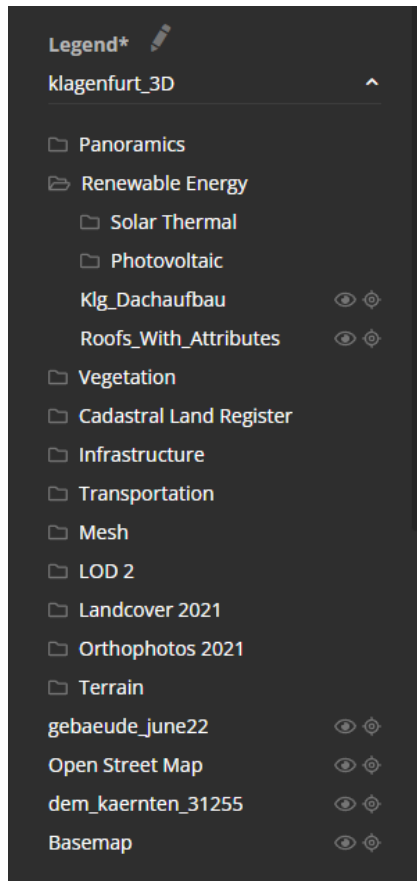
Legend*

klagenfurt_3D

Panoramics

Renewable Energy

Solar Thermal

Photovoltaic

Klg_Dachaufbau

Roofs_With_Attributes

Vegetation

Cadastral Land Register

Infrastructure

Transportation

Mesh

LOD 2

Landcover 2021

Orthophotos 2021

Terrain

gebaeude_june22

Open Street Map

dem_kaernten_31255

Basemap